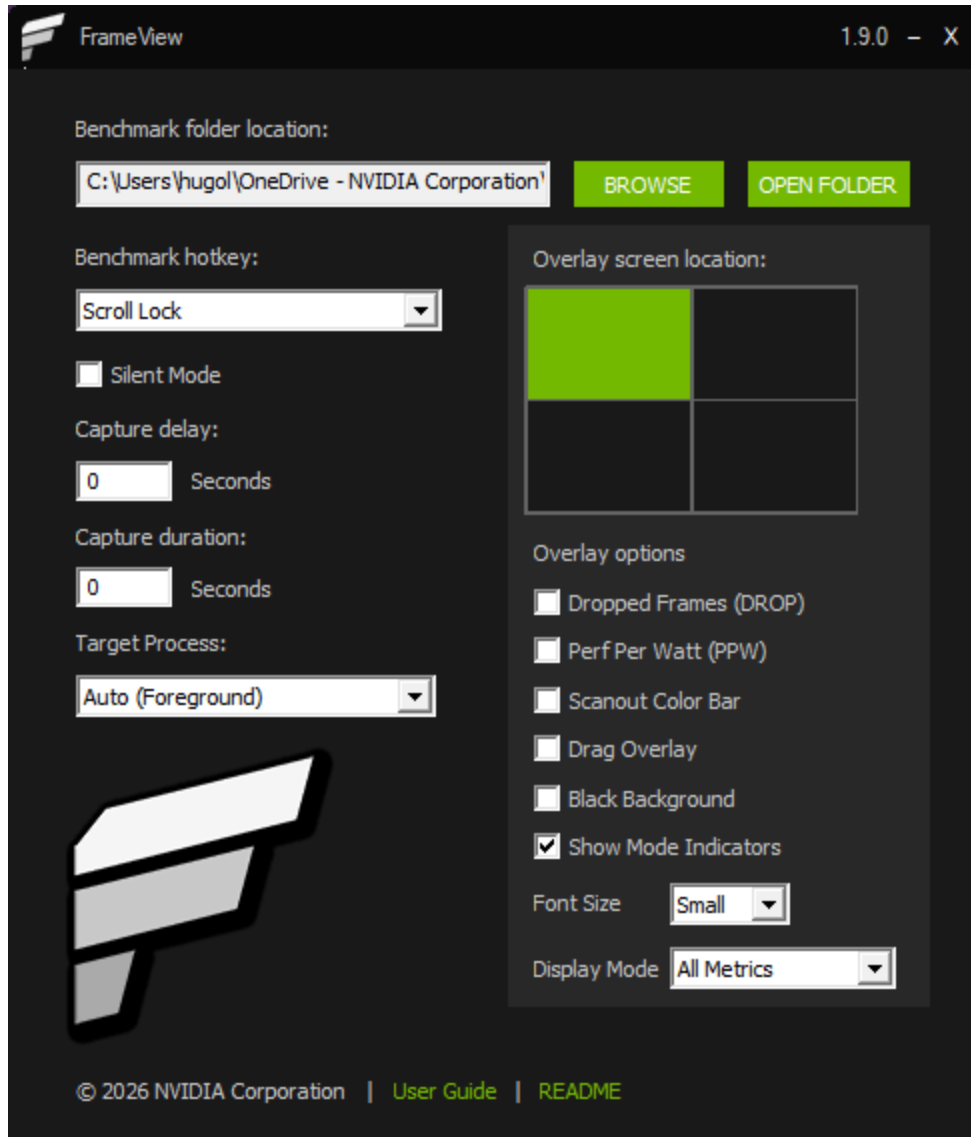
FrameView

1.9.0 – X

Benchmark folder location:

C:\Users\hugol\OneDrive - NVIDIA Corporation\

BROWSE

OPEN FOLDER

Benchmark hotkey:

Scroll Lock

Silent Mode

Capture delay:

0 Seconds

Capture duration:

0 Seconds

Target Process:

Auto (Foreground)

Overlay screen location:

Overlay options

Dropped Frames (DROP)

Perf Per Watt (PPW)

Scanout Color Bar

Drag Overlay

Black Background

Show Mode Indicators

Font Size Small

Display Mode All Metrics

© 2026 NVIDIA Corporation | User Guide | README